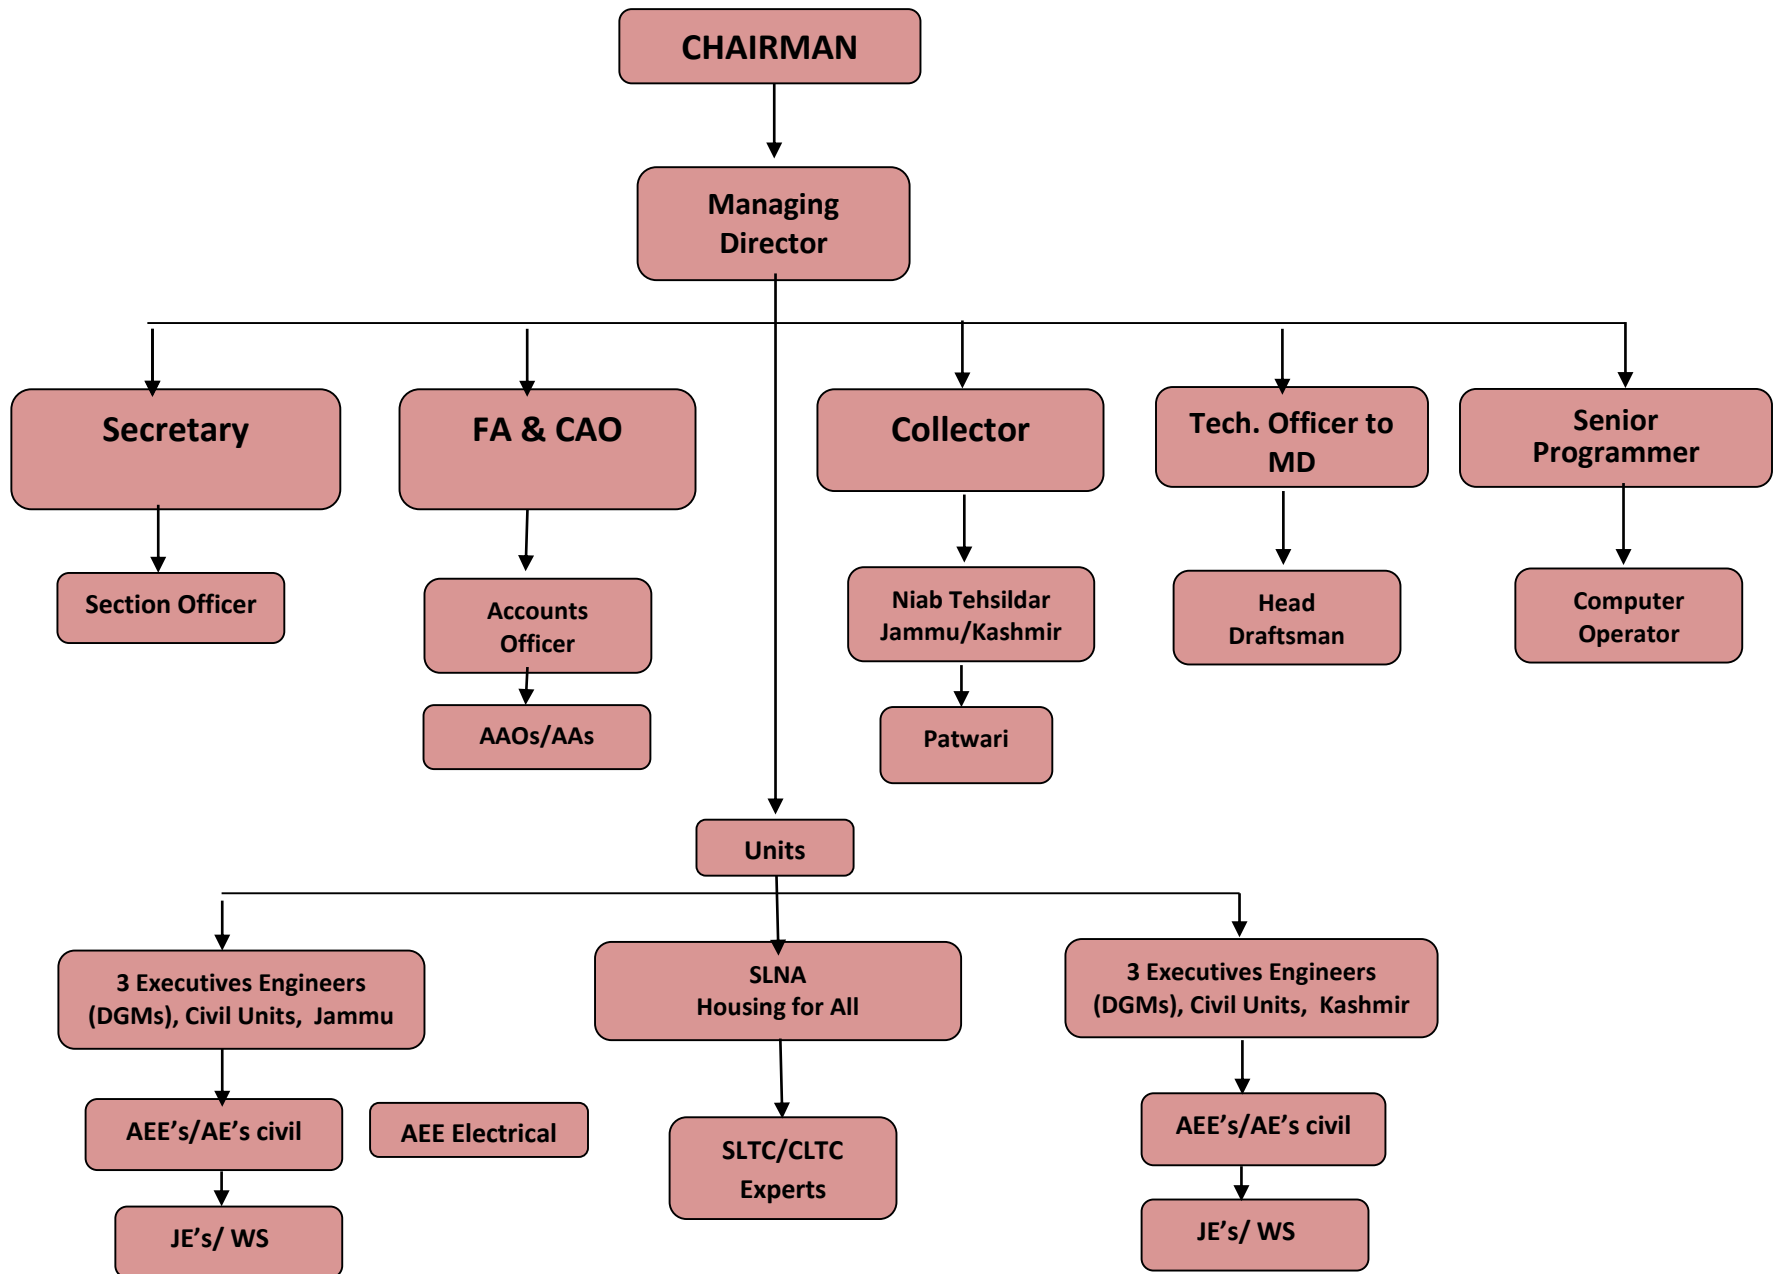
CHAIRMAN

Managing Director

Secretary

Section Officer

FA & CAO

Accounts Officer

AAOs/AAs

Collector

Niab Tehsildar Jammu/Kashmir

Patwari

Tech. Officer to MD

Head Draftsman

Senior Programmer

Computer Operator

Units

3 Executives Engineers (DGMs), Civil Units, Jammu

AEE's/AE's civil

JE's/ WS

AEE Electrical

SLNA Housing for All

SLTC/CLTC Experts

3 Executives Engineers (DGMs), Civil Units, Kashmir

AEE's/AE's civil

JE's/ WS